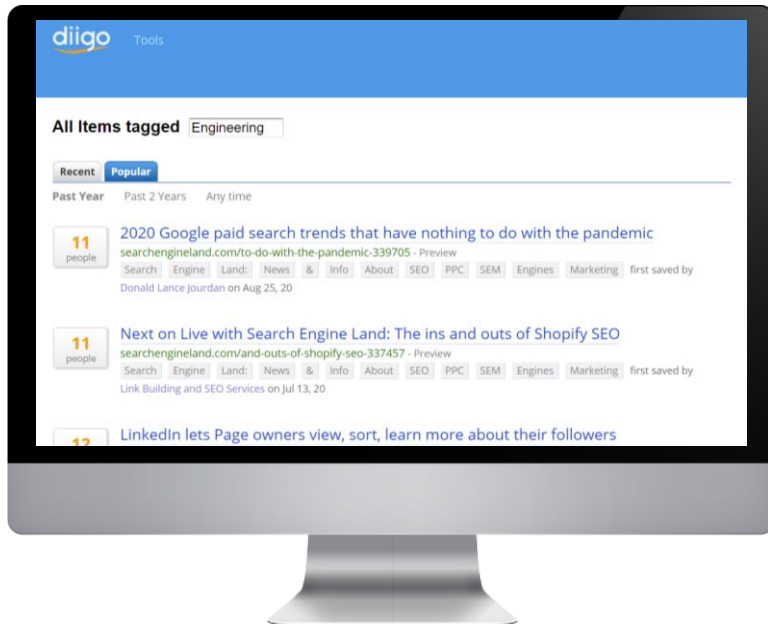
diigo Tools

All Items tagged Engineering

Recent Popular

Past Year Past 2 Years Any time

11 people

2020 Google paid search trends that have nothing to do with the pandemic

searchengineland.com/to-do-with-the-pandemic-339705 - Preview

Search Engine Land: News & Info About SEO PPC SEM Engines Marketing first saved by Donald Lance Jourdan on Aug 25, 20

11 people

Next on Live with Search Engine Land: The ins and outs of Shopify SEO

searchengineland.com/and-outs-of-shopify-seo-337457 - Preview

Search Engine Land: News & Info About SEO PPC SEM Engines Marketing first saved by Link Building and SEO Services on Jul 13, 20

12

LinkedIn lets Page owners view, sort, learn more about their followers